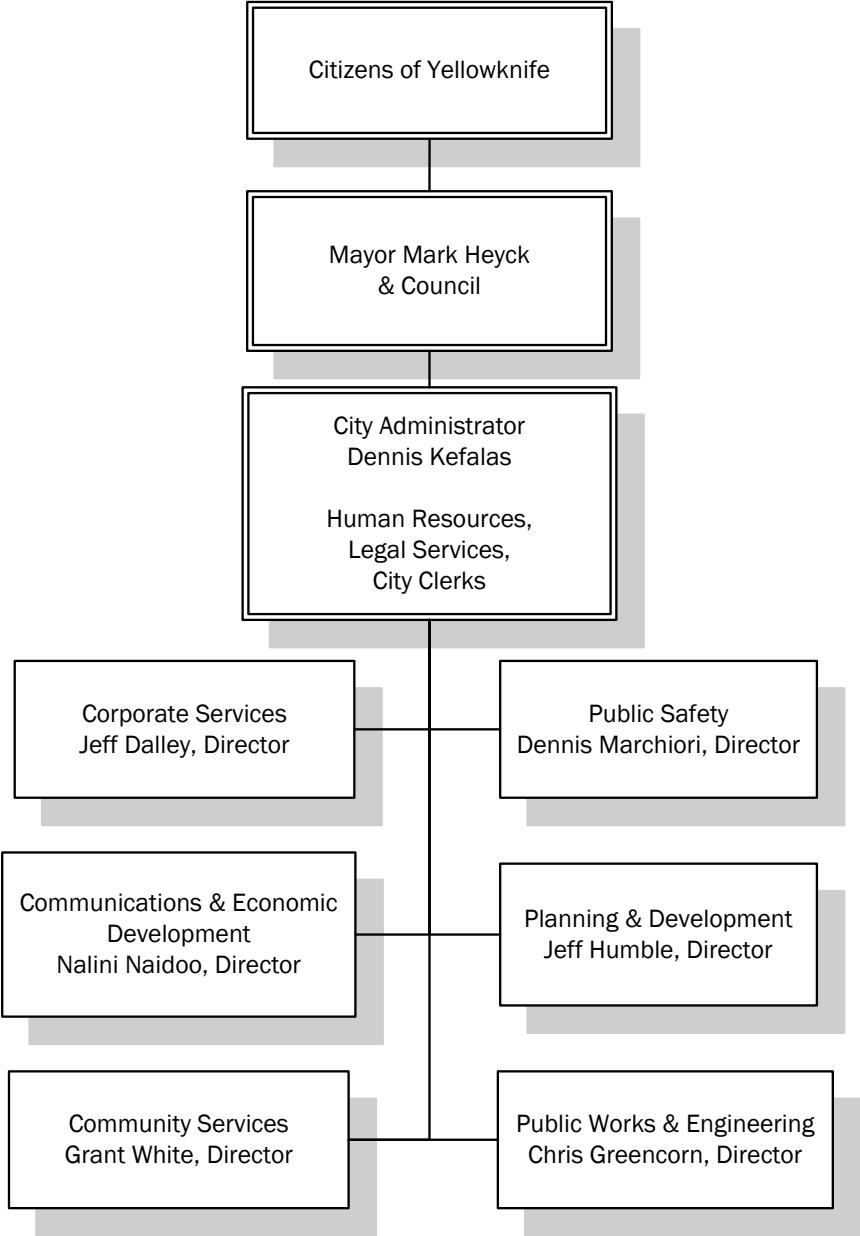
Citizens of Yellowknife

Mayor Mark Heyck
& Council

City Administrator
Dennis Kefalas

Human Resources,
Legal Services,
City Clerks

Corporate Services
Jeff Dalley, Director

Public Safety
Dennis Marchiori, Director

Communications & Economic Development
Nalini Naidoo, Director

Planning & Development
Jeff Humble, Director

Community Services
Grant White, Director

Public Works & Engineering
Chris Greencorn, Director